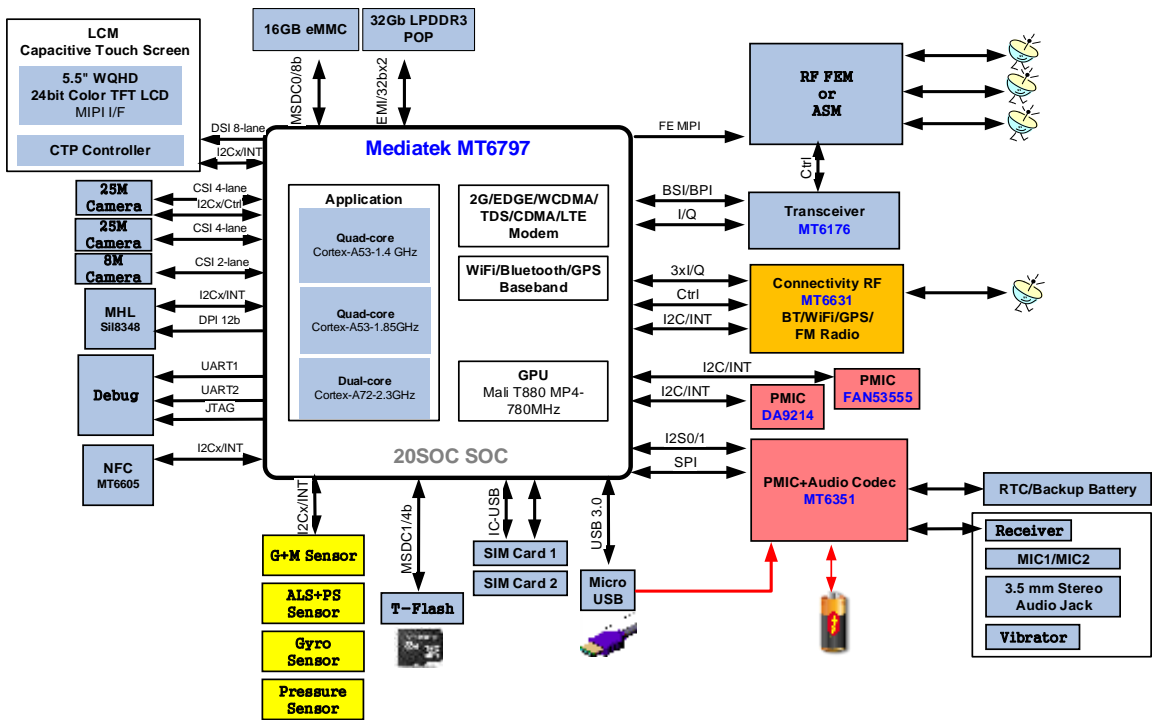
LCM
Capacitive Touch Screen
5.5" WQHD
24bit Color TFT LCD
MIPI I/F
CTP Controller

16GB eMMC
32Gb LPDDR3
POP

MSDC0/8b
EMI/32bx2

DSI 8-lane
I2Cx/INT

Mediatek MT6797

25M Camera
CSI 4-lane
I2Cx/Ctrl
25M Camera
CSI 4-lane
8M Camera
CSI 2-lane
MHL
Sil8348
I2Cx/INT
DPI 12b
Debug
UART1
UART2
JTAG
NFC
MT6605
I2Cx/INT

Application
Quad-core
Cortex-A53-1.4 GHz
Quad-core
Cortex-A53-1.85GHz
Dual-core
Cortex-A72-2.3GHz

2G/EDGE/WCDMA/
TDS/CDMA/LTE
Modem
WiFi/Bluetooth/GPS
Baseband
GPU
Mali T880 MP4-
780MHz

20SOC SOC

FE MPI
RF FEM
or
ASM
Ctrl
BSI/BPI
I/Q
Transceiver
MT6176
3xI/Q
Ctrl
I2C/INT
Connectivity RF
MT6631
BT/WiFi/GPS/
FM Radio
I2C/INT
PMIC
FAN53555
I2C/INT
PMIC
DA9214
I2S0/1
SPI
PMIC+Audio Codec
MT6351
RTC/Backup Battery
Receiver
MIC1/MIC2
3.5 mm Stereo
Audio Jack
Vibrator

I2Cx/INT
G+M Sensor
ALS+PS
Sensor
Gyro
Sensor
Pressure
Sensor
MSDC1/4b
T-Flash
IC-USB
SIM Card 1
SIM Card 2
USB 3.0
Micro
USB